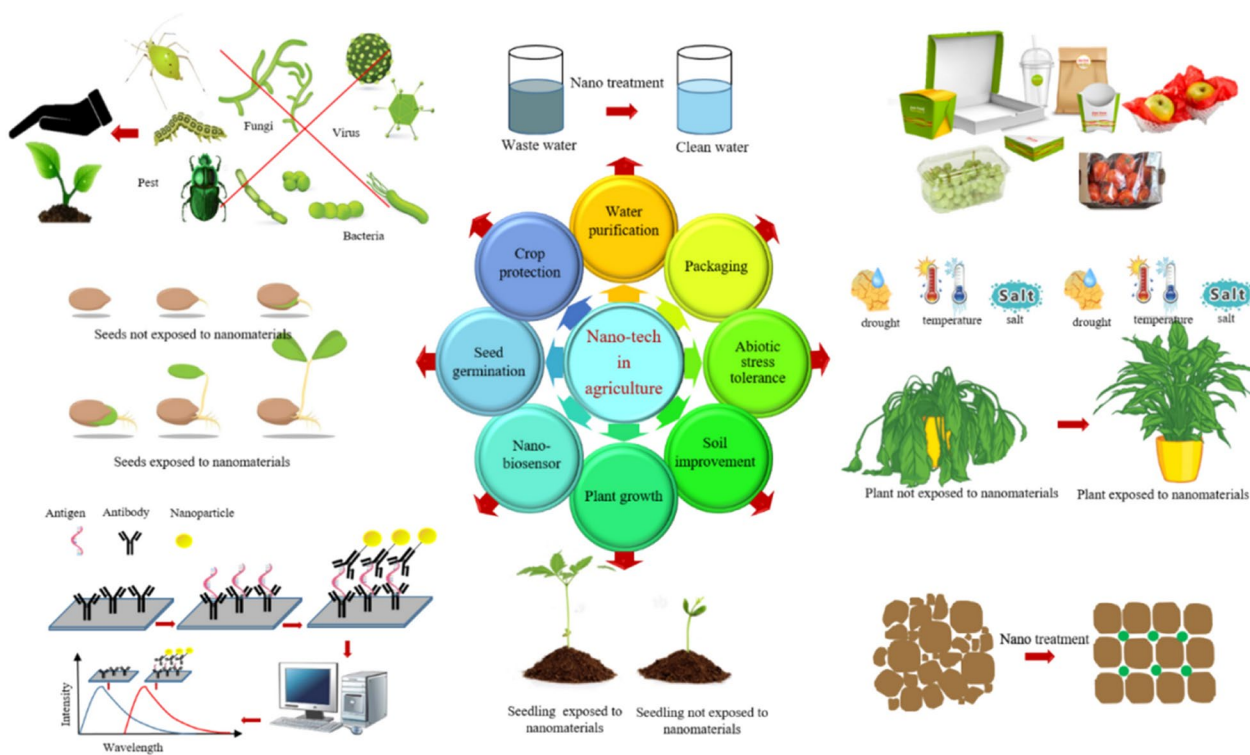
Fungi

Virus

Pest

Bacteria

Nano treatment

Waste water

Clean water

Water purification

Crop protection

Packaging

Nano-tech in agriculture

Seed germination

Abiotic stress tolerance

Nano-biosensor

Soil improvement

Plant growth

Seeds not exposed to nanomaterials

Seeds exposed to nanomaterials

drought

temperature

Salt

salt

drought

temperature

Salt

salt

Plant not exposed to nanomaterials

Plant exposed to nanomaterials

Antigen

Antibody

Nanoparticle

Intensity

Wavelength

Seedling exposed to nanomaterials

Seedling not exposed to nanomaterials

Nano treatment